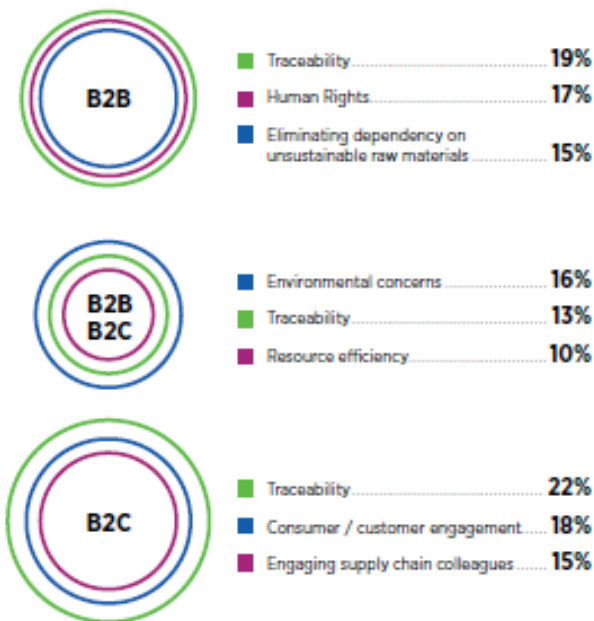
B2B

Traceability 19%
Human Rights 17%
Eliminating dependency on unsustainable raw materials 15%

B2B
B2C

Environmental concerns 16%
Traceability 13%
Resource efficiency 10%

B2C

Traceability 22%
Consumer / customer engagement 18%
Engaging supply chain colleagues 15%